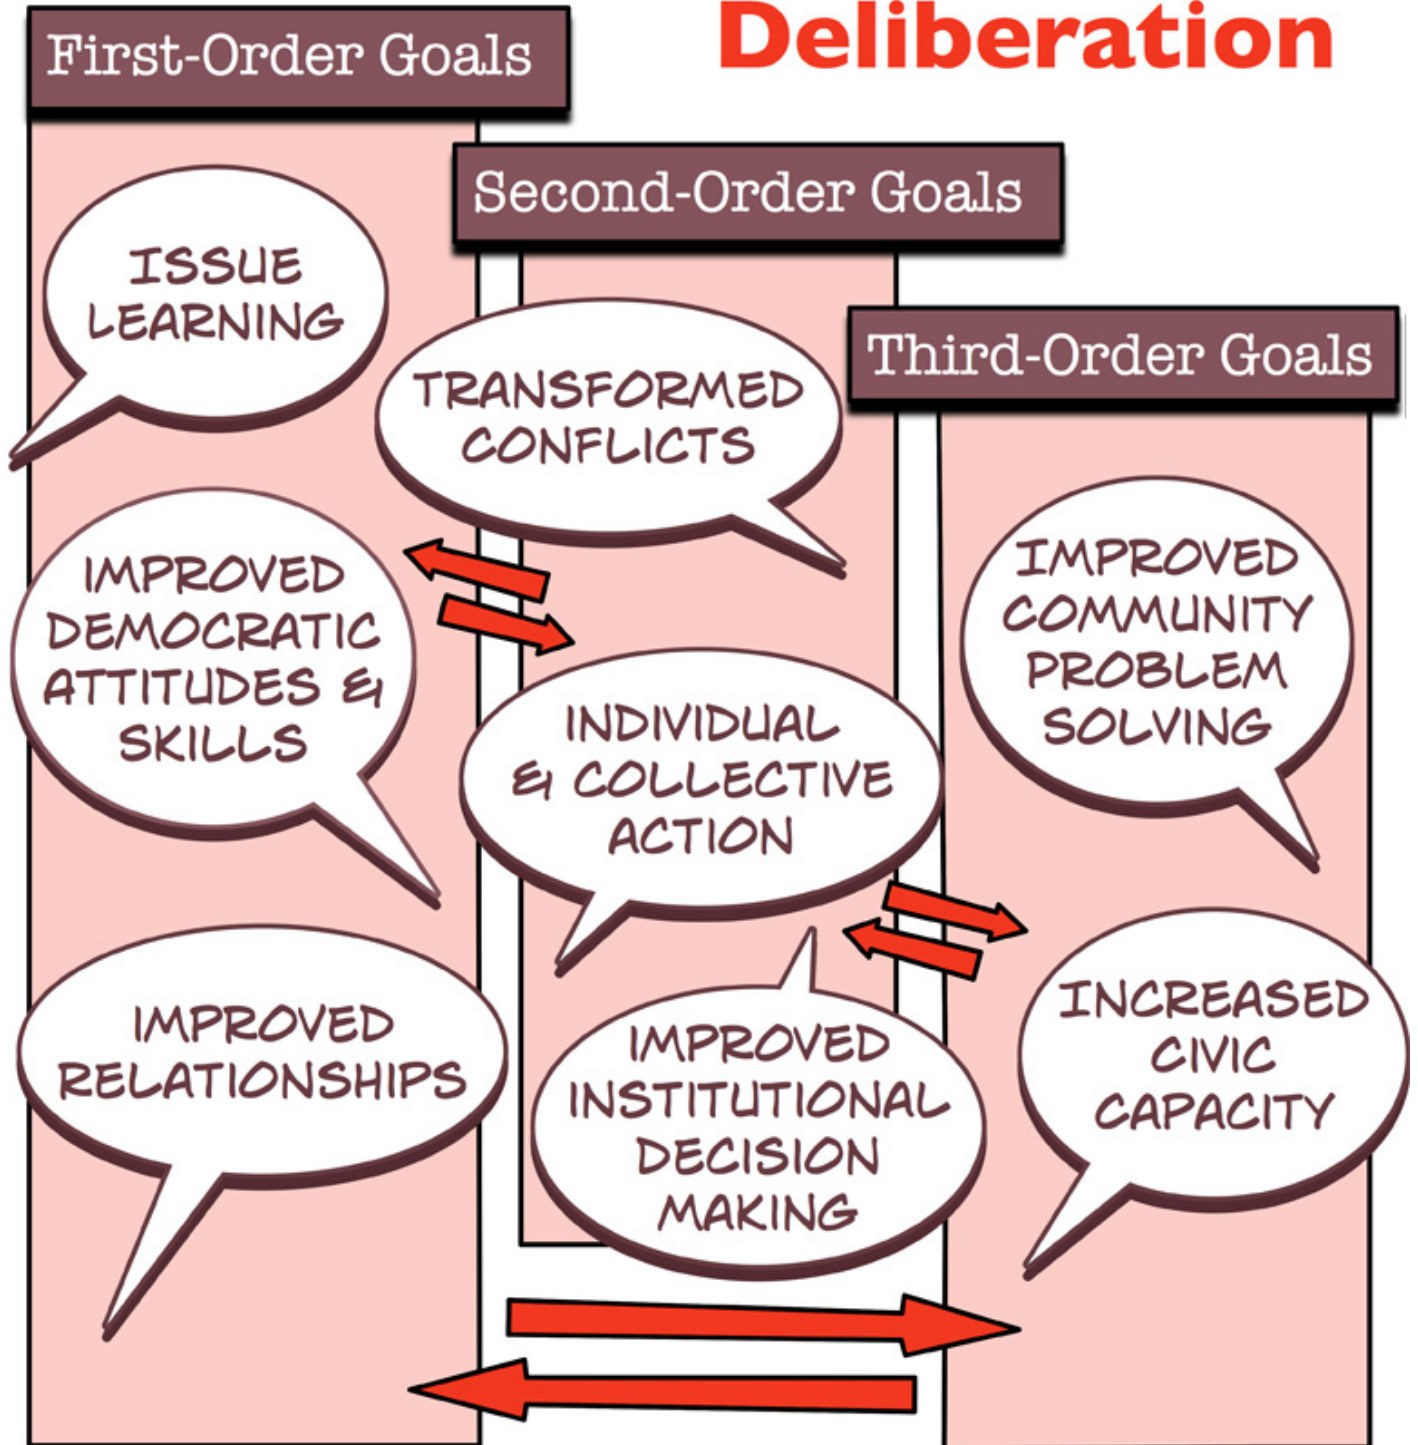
Deliberation

First-Order Goals

ISSUE LEARNING

IMPROVED DEMOCRATIC ATTITUDES & SKILLS

IMPROVED RELATIONSHIPS

Second-Order Goals

TRANSFORMED CONFLICTS

INDIVIDUAL & COLLECTIVE ACTION

IMPROVED INSTITUTIONAL DECISION MAKING

Third-Order Goals

IMPROVED COMMUNITY PROBLEM SOLVING

INCREASED CIVIC CAPACITY